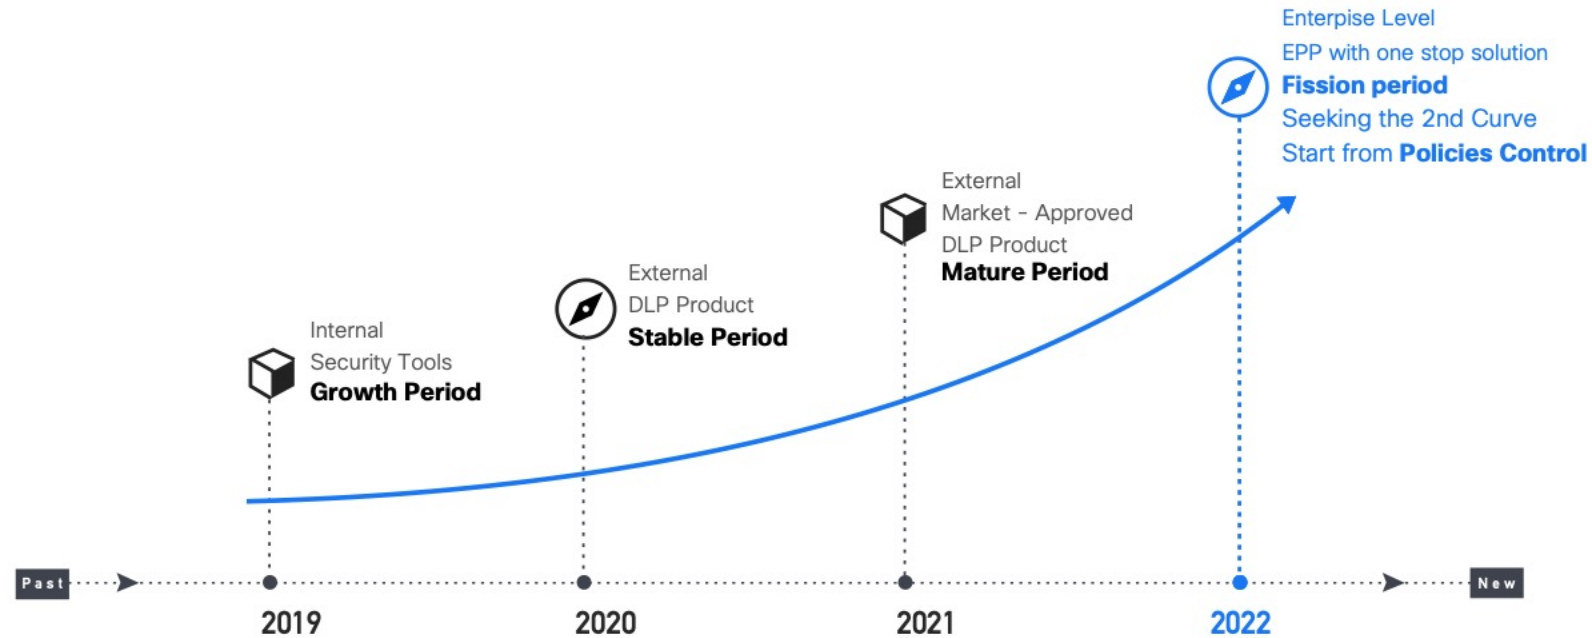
Enterpise Level
EPP with one stop solution
Fission period
Seeking the 2nd Curve
Start from Policies Control

External
Market - Approved
DLP Product
Mature Period

External
DLP Product
Stable Period

Internal
Security Tools
Growth Period

Past

2019

2020

2021

2022

New